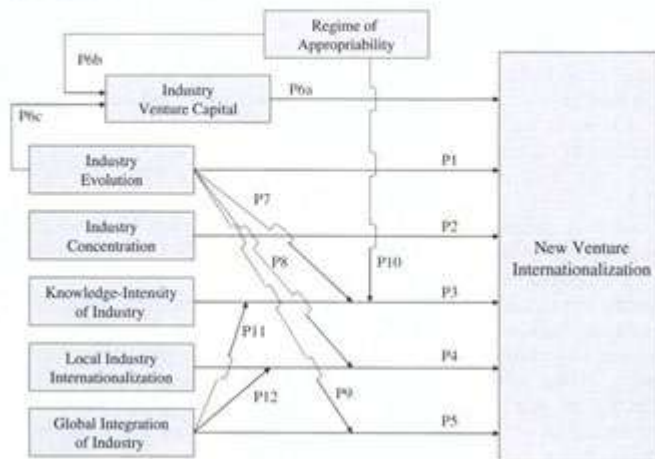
Regime of Appropriability

P6b

Industry Venture Capital

P6a

P6c

Industry Evolution

P1

P7

Industry Concentration

P2

P8

P10

Knowledge-Intensity of Industry

P3

P11

Local Industry Internationalization

P4

P12

P9

Global Integration of Industry

P5

New Venture Internationalization